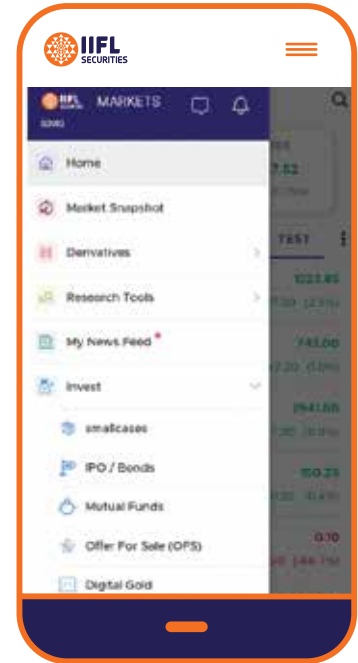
IIFL SECURITIES

IIFL MARKETS

Home

Market Snapshot

Derivatives

Research Tools

My News Feed

Invest

smallcases

IPO / Bonds

Mutual Funds

Offer For Sale (OFS)

Digital Gold

7.52

TEST

1023.85

741.00

2941.00

150.25

0.10